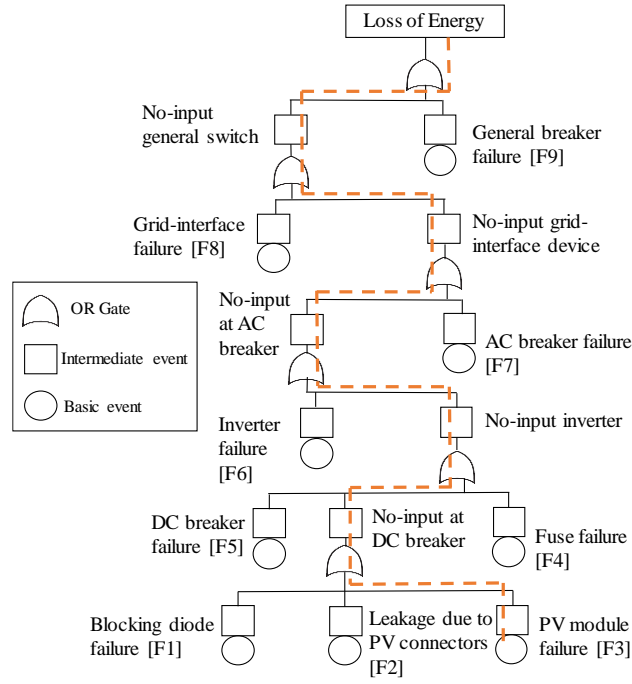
Loss of Energy

No-input general switch

General breaker failure [F9]

Grid-interface failure [F8]

No-input grid-interface device

OR Gate

Intermediate event

Basic event

No-input at AC breaker

AC breaker failure [F7]

Inverter failure [F6]

No-input inverter

DC breaker failure [F5]

No-input at DC breaker

Fuse failure [F4]

Blocking diode failure [F1]

Leakage due to PV connectors [F2]

PV module failure [F3]